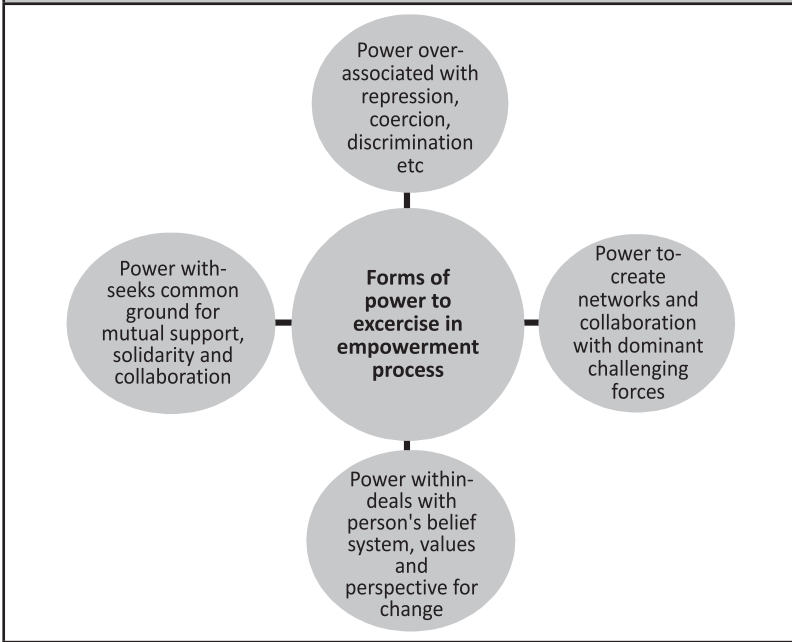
Power over- associated with repression, coercion, discrimination etc

Power with- seeks common ground for mutual support, solidarity and collaboration

Forms of power to excercise in empowerment process

Power to- create networks and collaboration with dominant challenging forces

Power within- deals with person's belief system, values and perspective for change